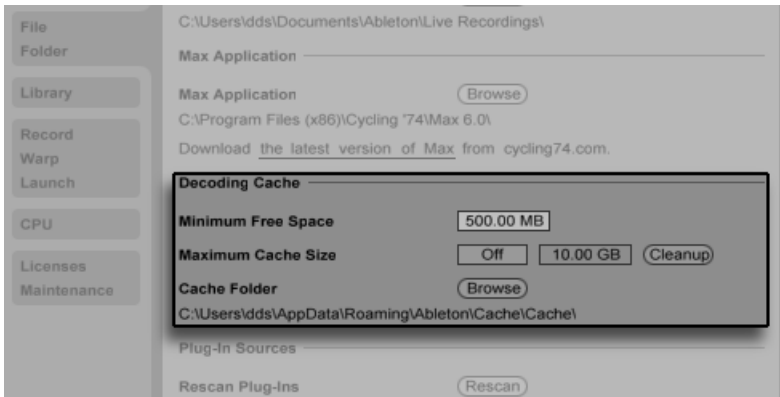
File
Folder

Library

Record
Warp
Launch

CPU

Licenses
Maintenance

C:\Users\dds\Documents\Ableton\Live Recordings\

Max Application

Max Application Browse
C:\Program Files (x86)\Cycling '74\Max 6.0\
Download the latest version of Max from cycling74.com.

Decoding Cache

Minimum Free Space 500.00 MB

Maximum Cache Size Off 10.00 GB Cleanup

Cache Folder Browse
C:\Users\dds\AppData\Roaming\Ableton\Cache\Cache\

Plug-In Sources

Rescan Plug-Ins Rescan